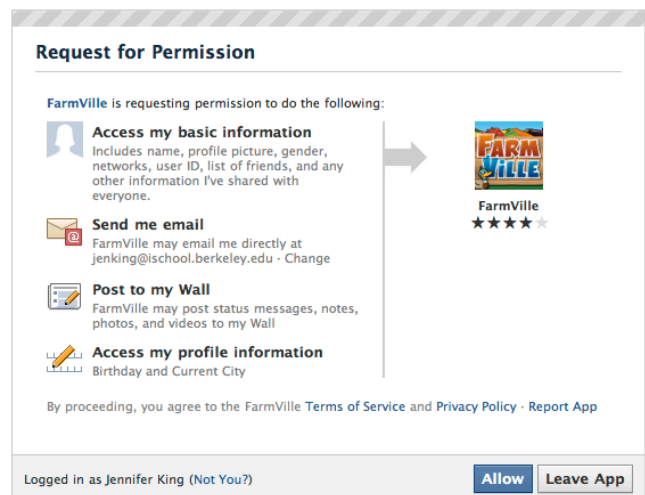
Request for Permission

FarmVille is requesting permission to do the following:

Access my basic information
Includes name, profile picture, gender, networks, user ID, list of friends, and any other information I've shared with everyone.

Send me email
FarmVille may email me directly at jenking@ischool.berkeley.edu · Change

Post to my Wall
FarmVille may post status messages, notes, photos, and videos to my Wall

Access my profile information
Birthday and Current City

FARM VILLE

FarmVille
★★★★★

By proceeding, you agree to the FarmVille Terms of Service and Privacy Policy · Report App

Logged in as Jennifer King (Not You?)

Allow

Leave App